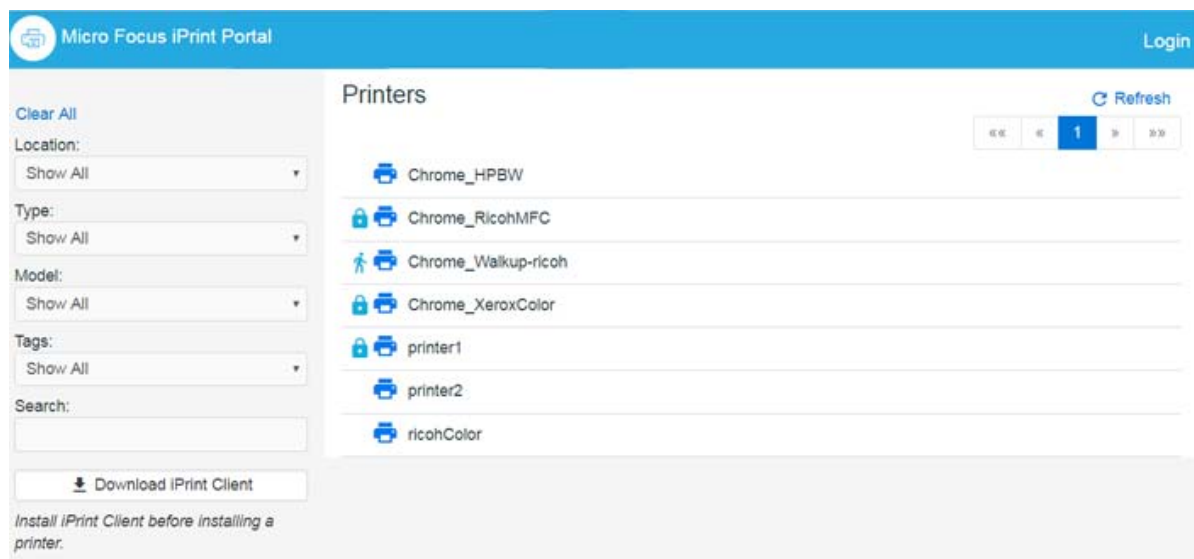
Micro Focus iPrint Portal

Login

Clear All

Location:

Show All

Type:

Show All

Model:

Show All

Tags:

Show All

Search:

Download iPrint Client

Install iPrint Client before installing a printer.

Printers

Refresh

«« « 1 » »»

Chrome_HPBW

Chrome_RicohMFC

Chrome_Walkup-ricoh

Chrome_XeroxColor

printer1

printer2

ricohColor